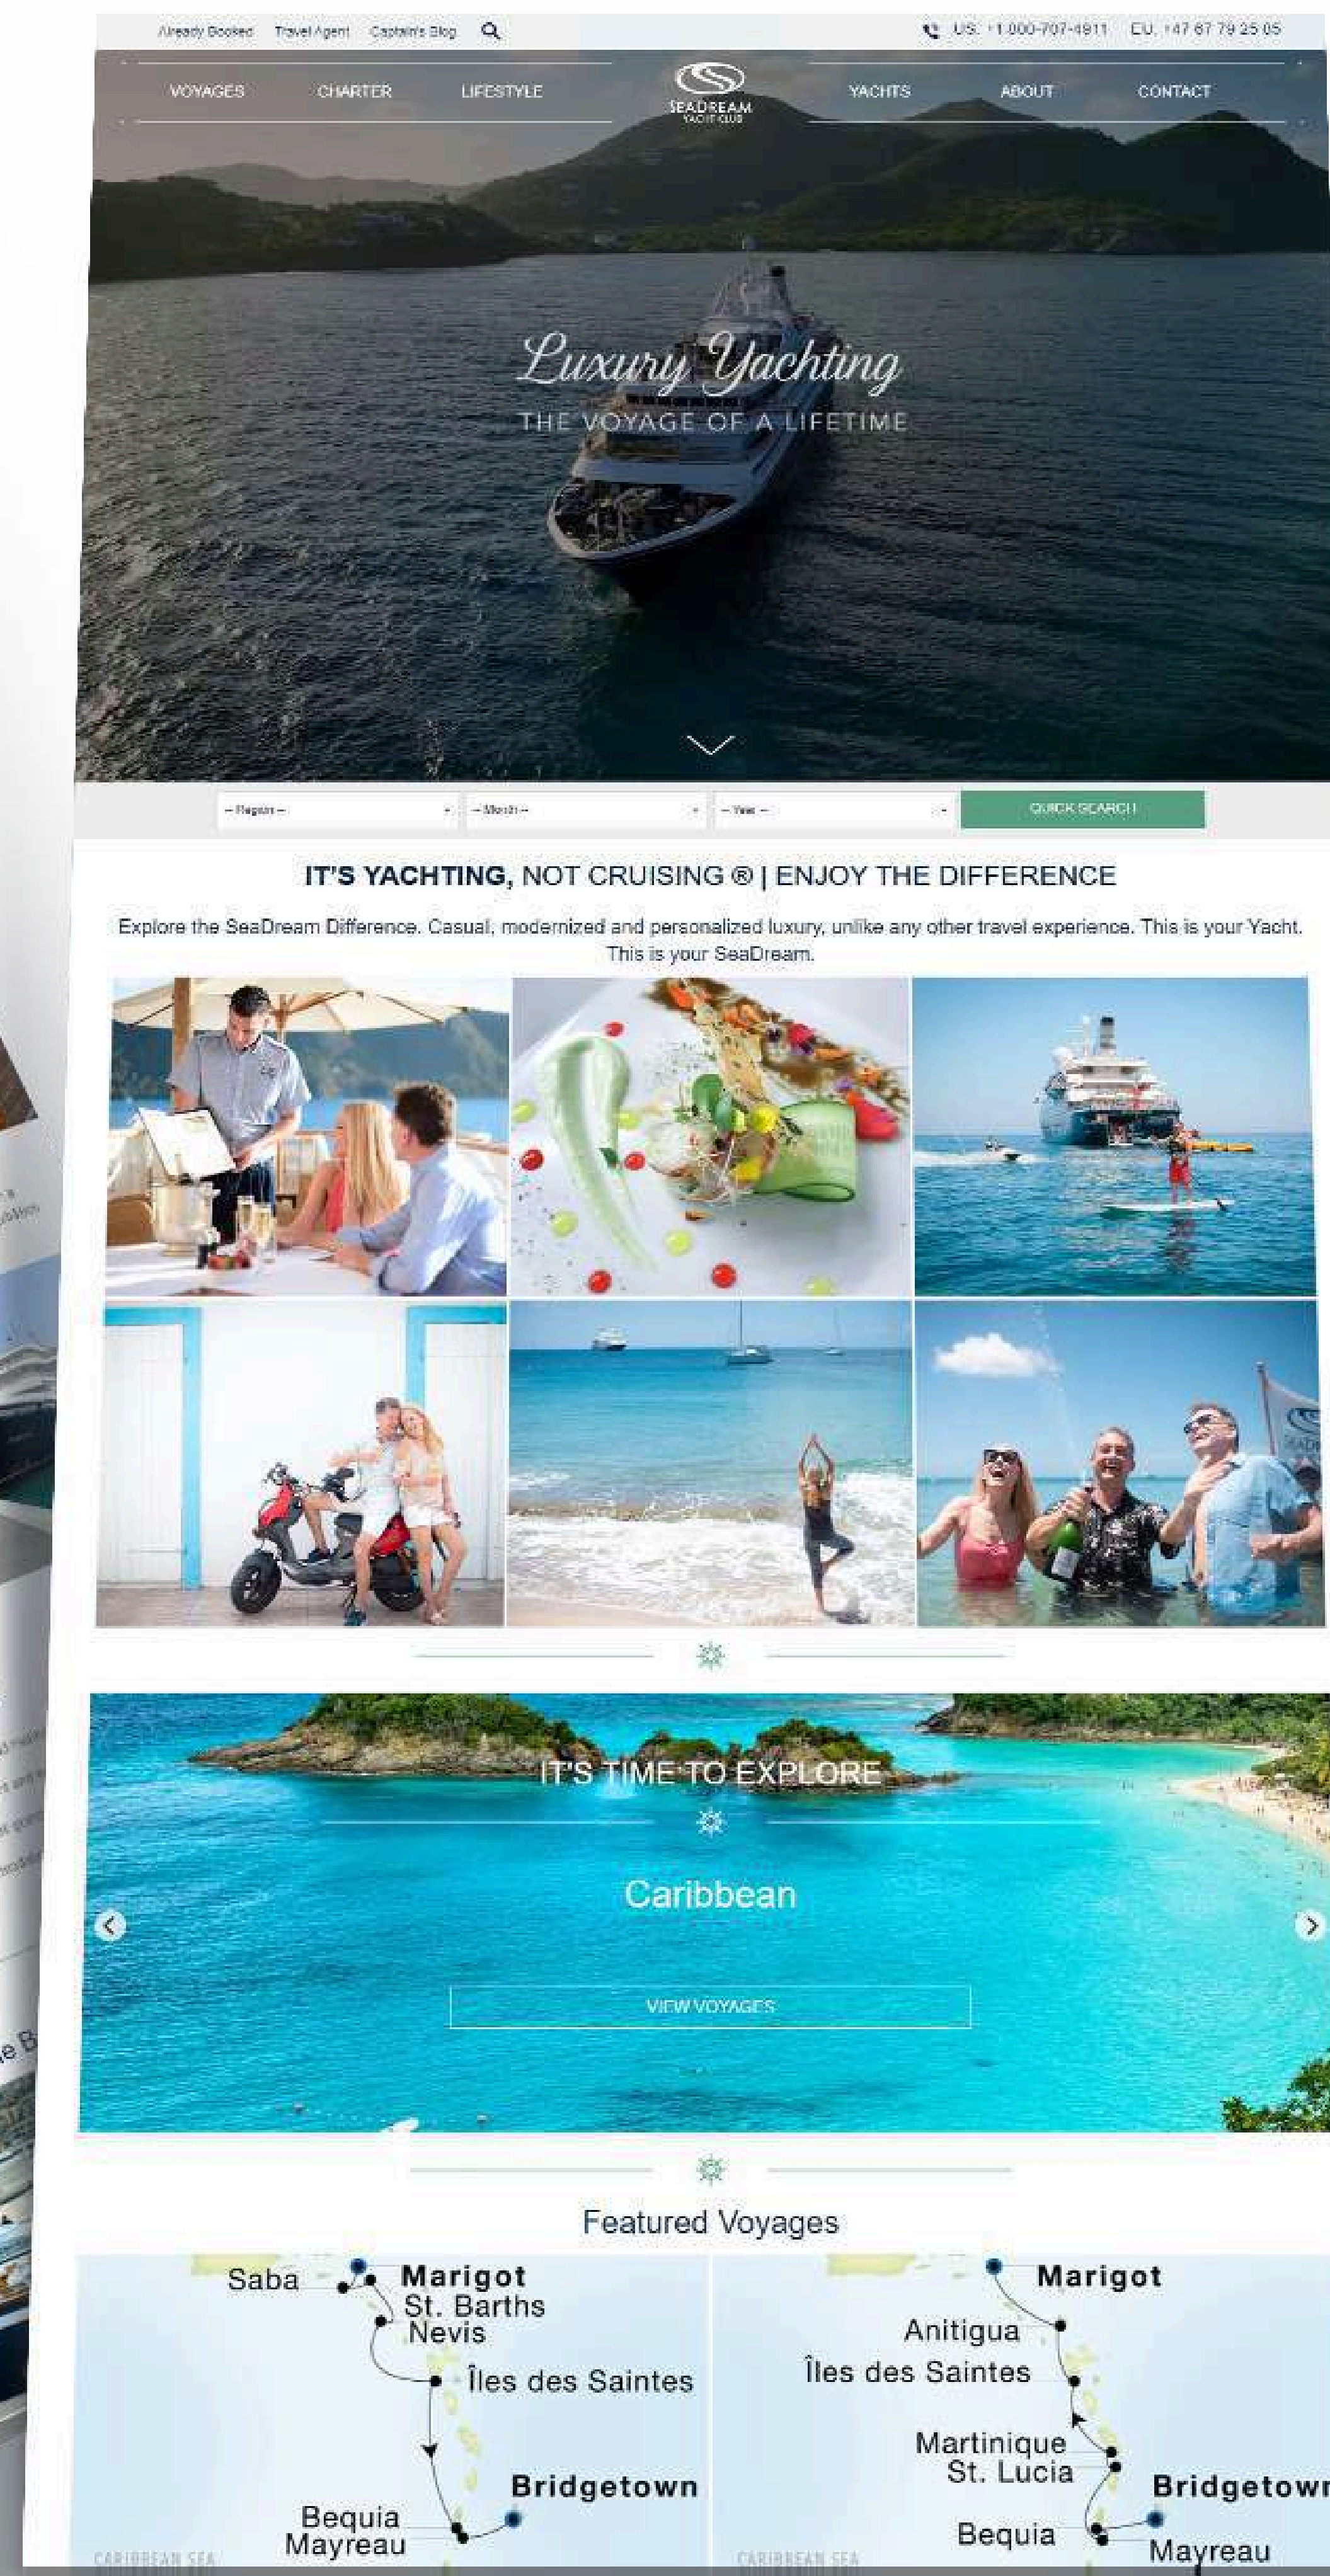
Already Booked Travel Agent Captain's Blog

US: +1 800-707-4911 EU: +47 67 79 25 05

VOYAGES CHARTER LIFESTYLE

SEADREAM YACHT CLUB

YACHTS ABOUT CONTACT

Luxury Yachting

THE VOYAGE OF A LIFETIME

-- Region -- -- Month -- -- Year -- QUICK SEARCH

IT'S YACHTING, NOT CRUISING ® | ENJOY THE DIFFERENCE

Explore the SeaDream Difference. Casual, modernized and personalized luxury, unlike any other travel experience. This is your Yacht. This is your SeaDream.

IT'S TIME TO EXPLORE

Caribbean

VIEW VOYAGES

Featured Voyages

Saba Marigot St. Barths Nevis Îles des Saintes Bridgetown Bequia Mayreau CARIBBEAN SEA

Marigot Anitigua Îles des Saintes Martinique St. Lucia Bridgetown Bequia Mayreau CARIBBEAN SEA